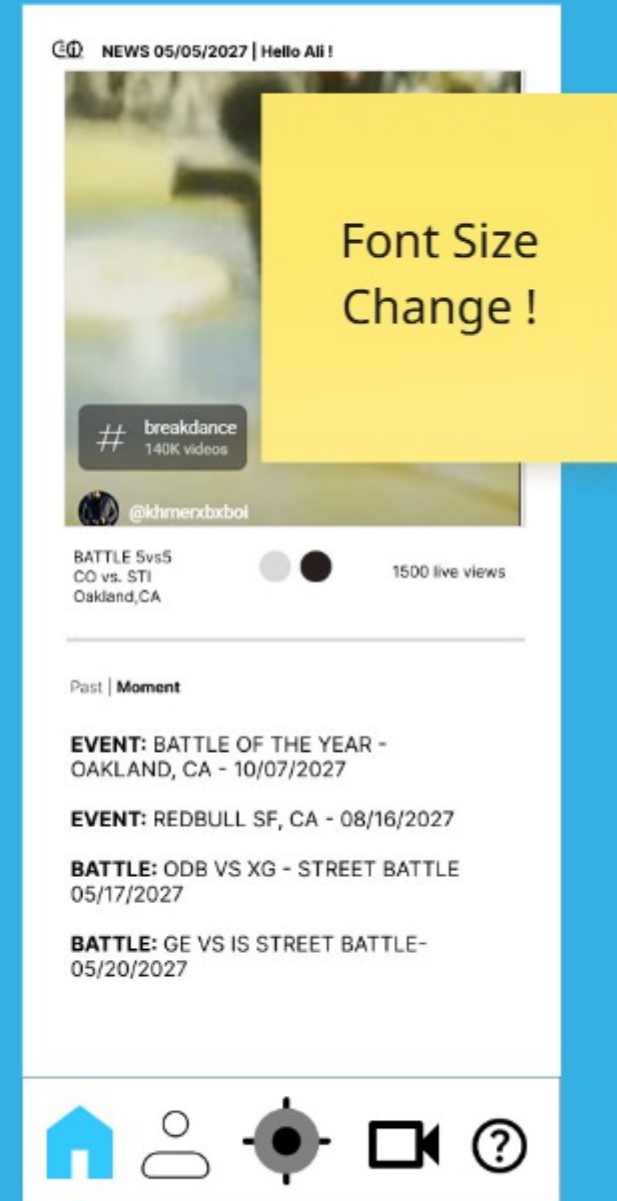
NEWS 05/05/2027 | Hello Ali !

Font Size Change !

# breakdance
140K videos

@khmerxbxboi

BATTLE 5vs5
CO vs. STI
Oakland,CA

1500 live views

Past | Moment

EVENT: BATTLE OF THE YEAR - OAKLAND, CA - 10/07/2027

EVENT: REDBULL SF, CA - 08/16/2027

BATTLE: ODB VS XG - STREET BATTLE 05/17/2027

BATTLE: GE VS IS STREET BATTLE- 05/20/2027